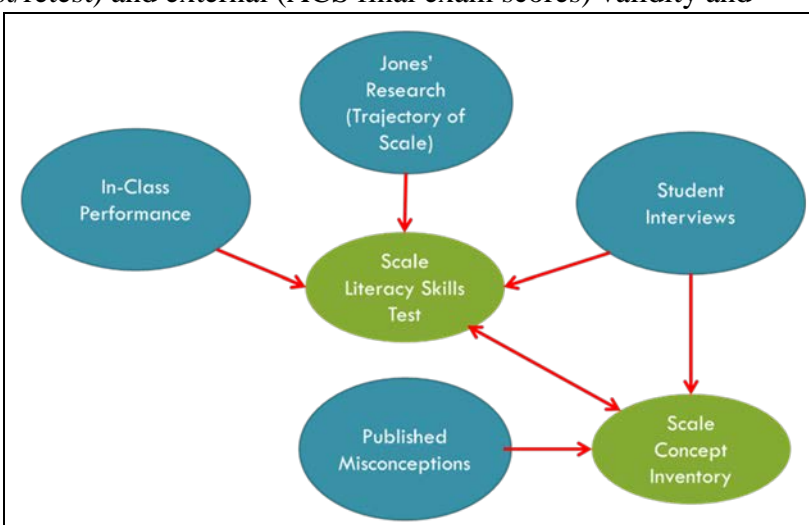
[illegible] and external ([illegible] final exam scores) validity and

Jones' Research (Trajectory of Scale)

In-Class Performance

Student Interviews

Scale Literacy Skills Test

Published Misconceptions

Scale Concept Inventory